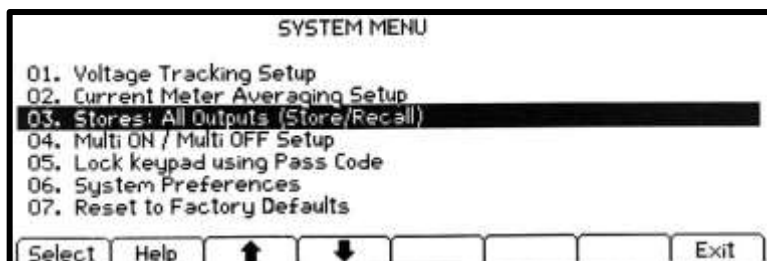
SYSTEM MENU

01. Voltage Tracking Setup
02. Current Meter Averaging Setup
03. Stores: All Outputs (Store/Recall)
04. Multi ON / Multi OFF Setup
05. Lock keypad using Pass Code
06. System Preferences
07. Reset to Factory Defaults

Select Help Exit